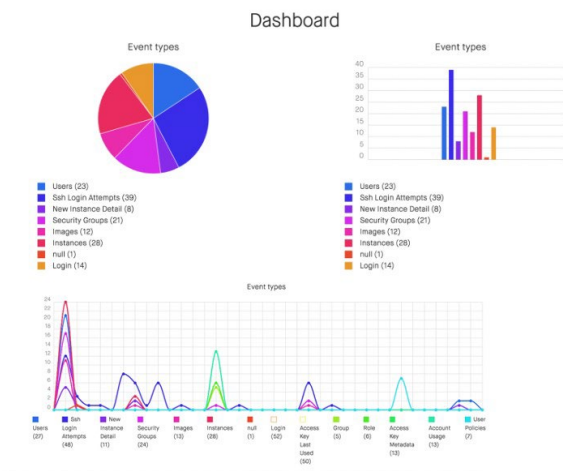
Dashboard

Event types

Users (23)
Ssh Login Attempts (39)
New Instance Detail (8)
Security Groups (21)
Images (12)
Instances (28)
null (1)
Login (14)

Event types

40
35
30
25
20
15
10
5
0

Users (23)
Ssh Login Attempts (39)
New Instance Detail (8)
Security Groups (21)
Images (12)
Instances (28)
null (1)
Login (14)

Event types

24
22
20
18
16
14
12
10
8
6
4
2
0

Users (27)
Ssh Login Attempts (48)
New Instance Detail (11)
Security Groups (24)
Images (13)
Instances (28)
null (1)
Login (52)
Access Key Last Used (50)
Group (5)
Role (6)
Access Key Metadata (13)
Account Usage (13)
User Policies (7)